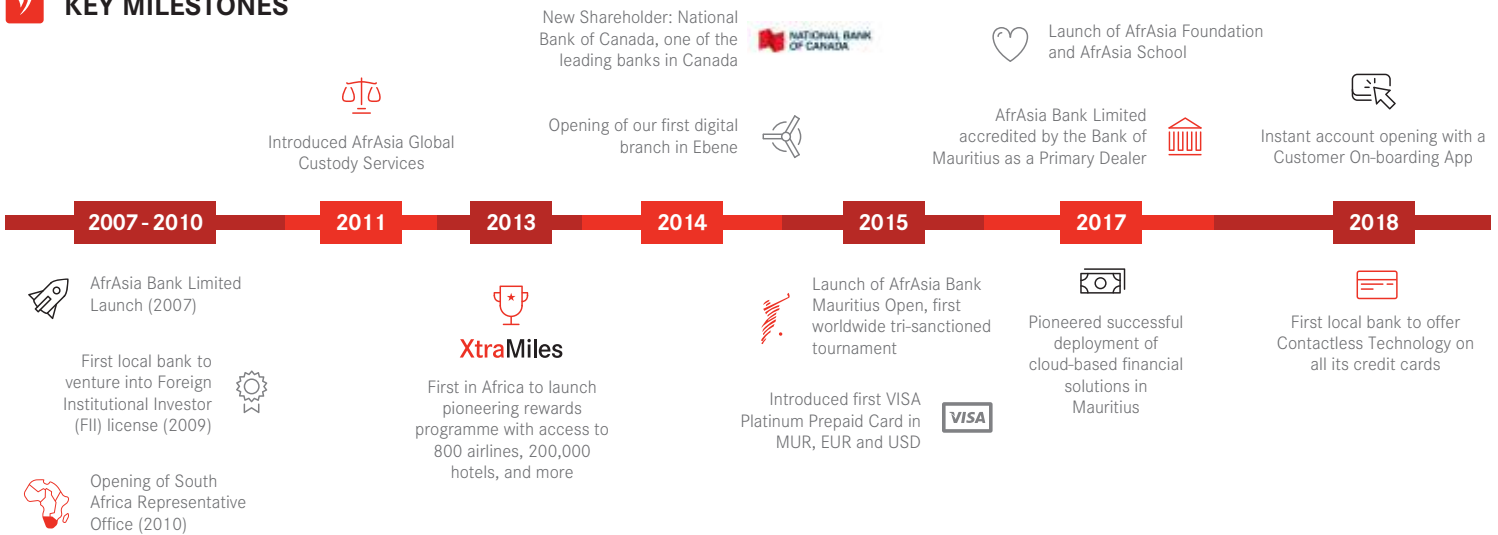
KEY MILESTONES

2007 - 2010

AfrAsia Bank Limited Launch (2007)

First local bank to venture into Foreign Institutional Investor (FII) license (2009)

Opening of South Africa Representative Office (2010)

2011

Introduced AfrAsia Global Custody Services

2013

XtraMiles

First in Africa to launch pioneering rewards programme with access to 800 airlines, 200,000 hotels, and more

2014

New Shareholder: National Bank of Canada, one of the leading banks in Canada

NATIONAL BANK OF CANADA

Opening of our first digital branch in Ebene

2015

Launch of AfrAsia Bank Mauritius Open, first worldwide tri-sanctioned tournament

Introduced first VISA Platinum Prepaid Card in MUR, EUR and USD

VISA

2017

Launch of AfrAsia Foundation and AfrAsia School

AfrAsia Bank Limited accredited by the Bank of Mauritius as a Primary Dealer

Pioneered successful deployment of cloud-based financial solutions in Mauritius

2018

Instant account opening with a Customer On-boarding App

First local bank to offer Contactless Technology on all its credit cards